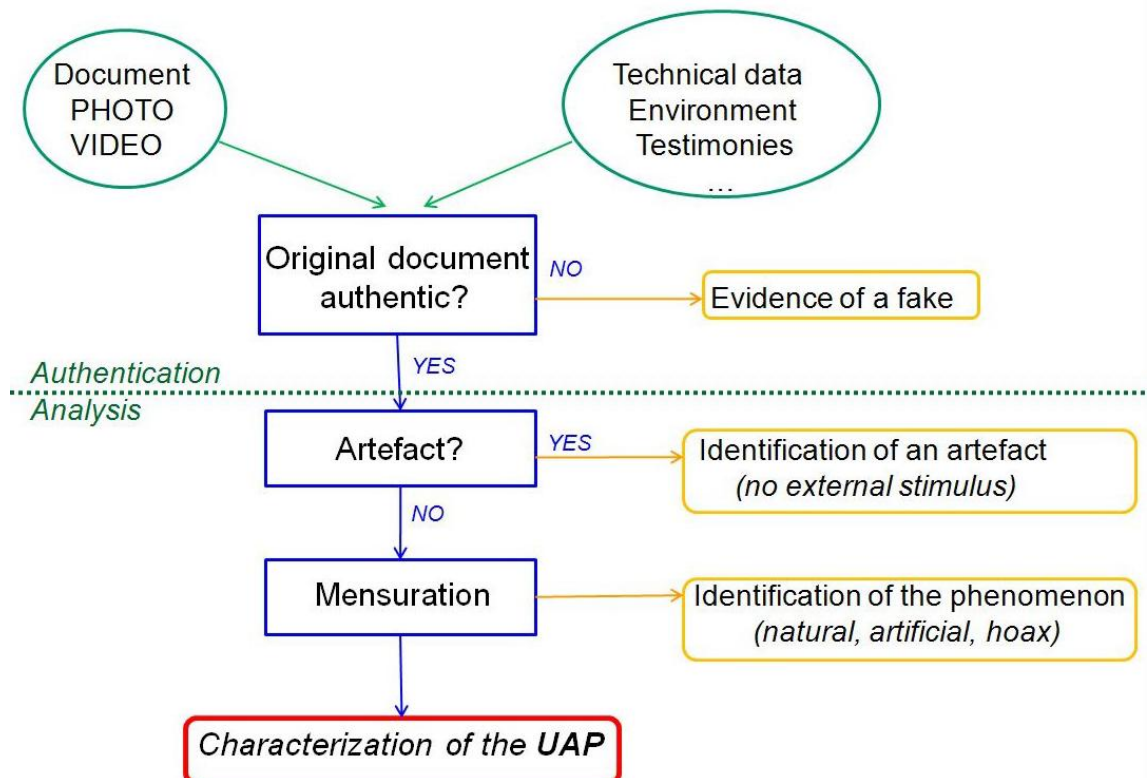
Document
PHOTO
VIDEO

Technical data
Environment
Testimonies
...

Original document authentic?

NO

Evidence of a fake

YES

Authentication

Analysis

Artefact?

YES

Identification of an artefact
*(no external stimulus)*

NO

Mensuration

Identification of the phenomenon
*(natural, artificial, hoax)*

*Characterization of the **UAP***